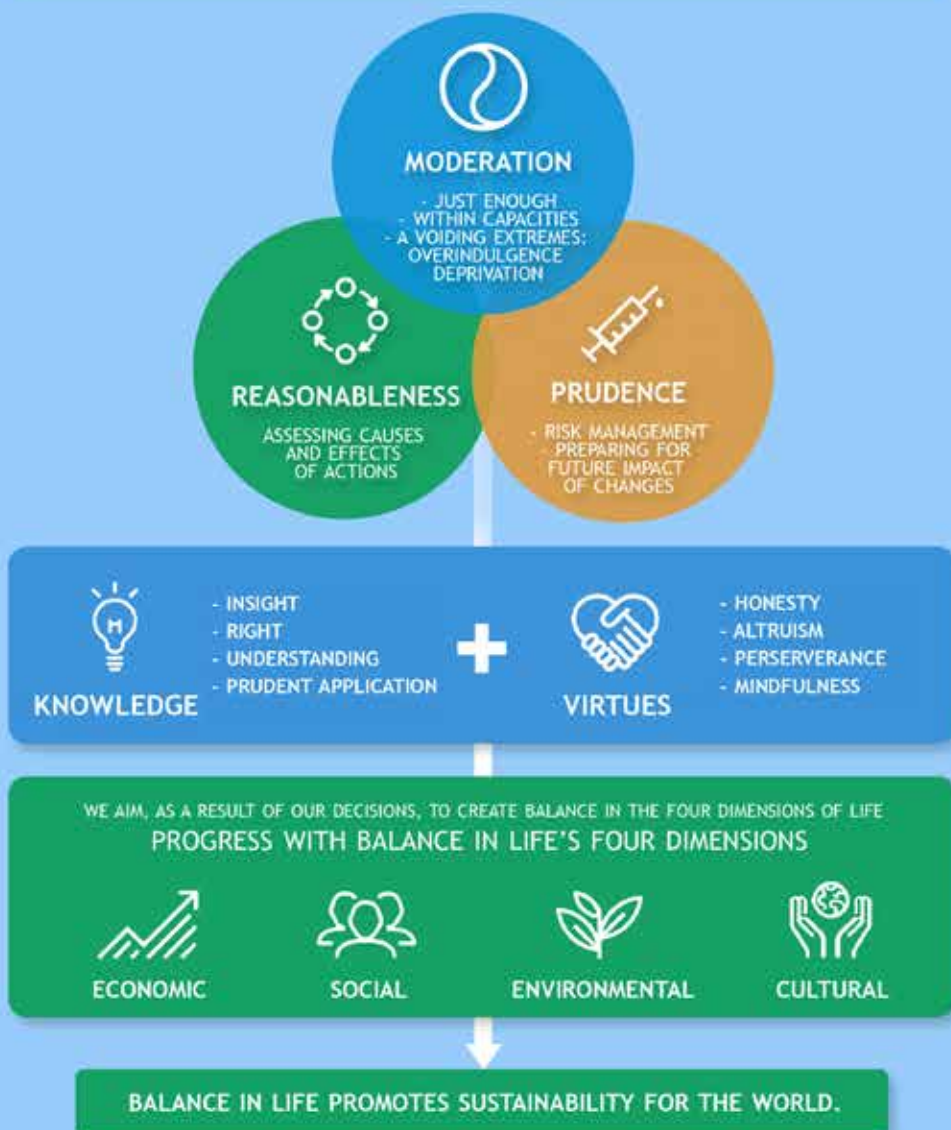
MODERATION

- JUST ENOUGH
- WITHIN CAPACITIES
- A VOIDING EXTREMES: OVERINDULGENCE DEPRIVATION

REASONABLENESS

ASSESSING CAUSES AND EFFECTS OF ACTIONS

PRUDENCE

- RISK MANAGEMENT
- PREPARING FOR FUTURE IMPACT OF CHANGES

- INSIGHT
- RIGHT
- UNDERSTANDING
- PRUDENT APPLICATION

KNOWLEDGE

- HONESTY
- ALTRUISM
- PERSERVERANCE
- MINDFULNESS

VIRTUES

WE AIM, AS A RESULT OF OUR DECISIONS, TO CREATE BALANCE IN THE FOUR DIMENSIONS OF LIFE

PROGRESS WITH BALANCE IN LIFE'S FOUR DIMENSIONS

ECONOMIC

SOCIAL

ENVIRONMENTAL

CULTURAL

BALANCE IN LIFE PROMOTES SUSTAINABILITY FOR THE WORLD.